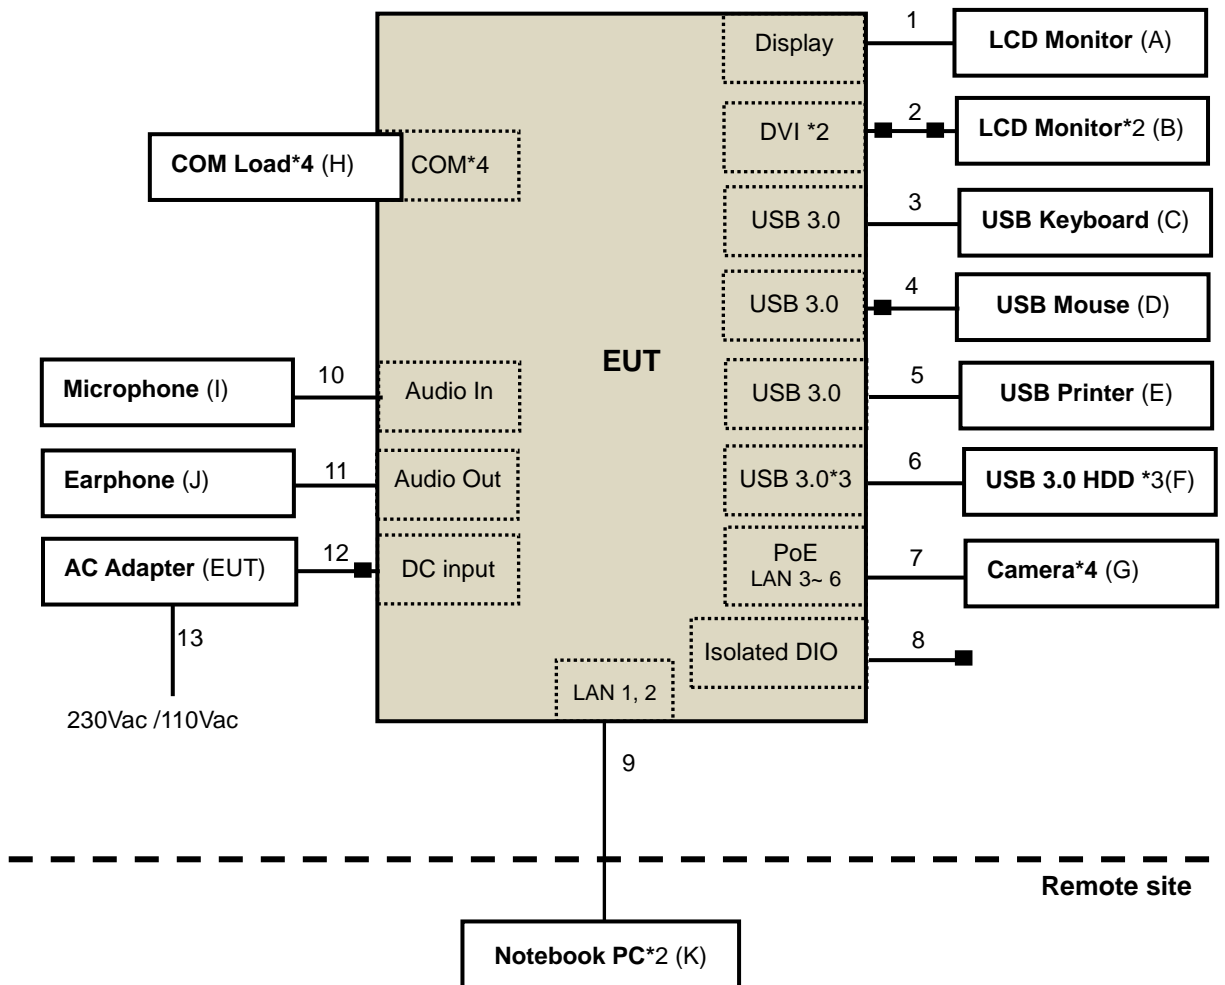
Display
1
LCD Monitor (A)

COM Load*4 (H)
COM*4

DVI *2
2
LCD Monitor*2 (B)

USB 3.0
3
USB Keyboard (C)

USB 3.0
4
USB Mouse (D)

EUT

Microphone (I)
10
Audio In

USB 3.0
5
USB Printer (E)

Earphone (J)
11
Audio Out

USB 3.0*3
6
USB 3.0 HDD *3(F)

AC Adapter (EUT)
12
DC input

PoE
LAN 3~ 6
7
Camera*4 (G)

13

Isolated DIO
8

LAN 1, 2

230Vac /110Vac

9

Remote site

Notebook PC*2 (K)